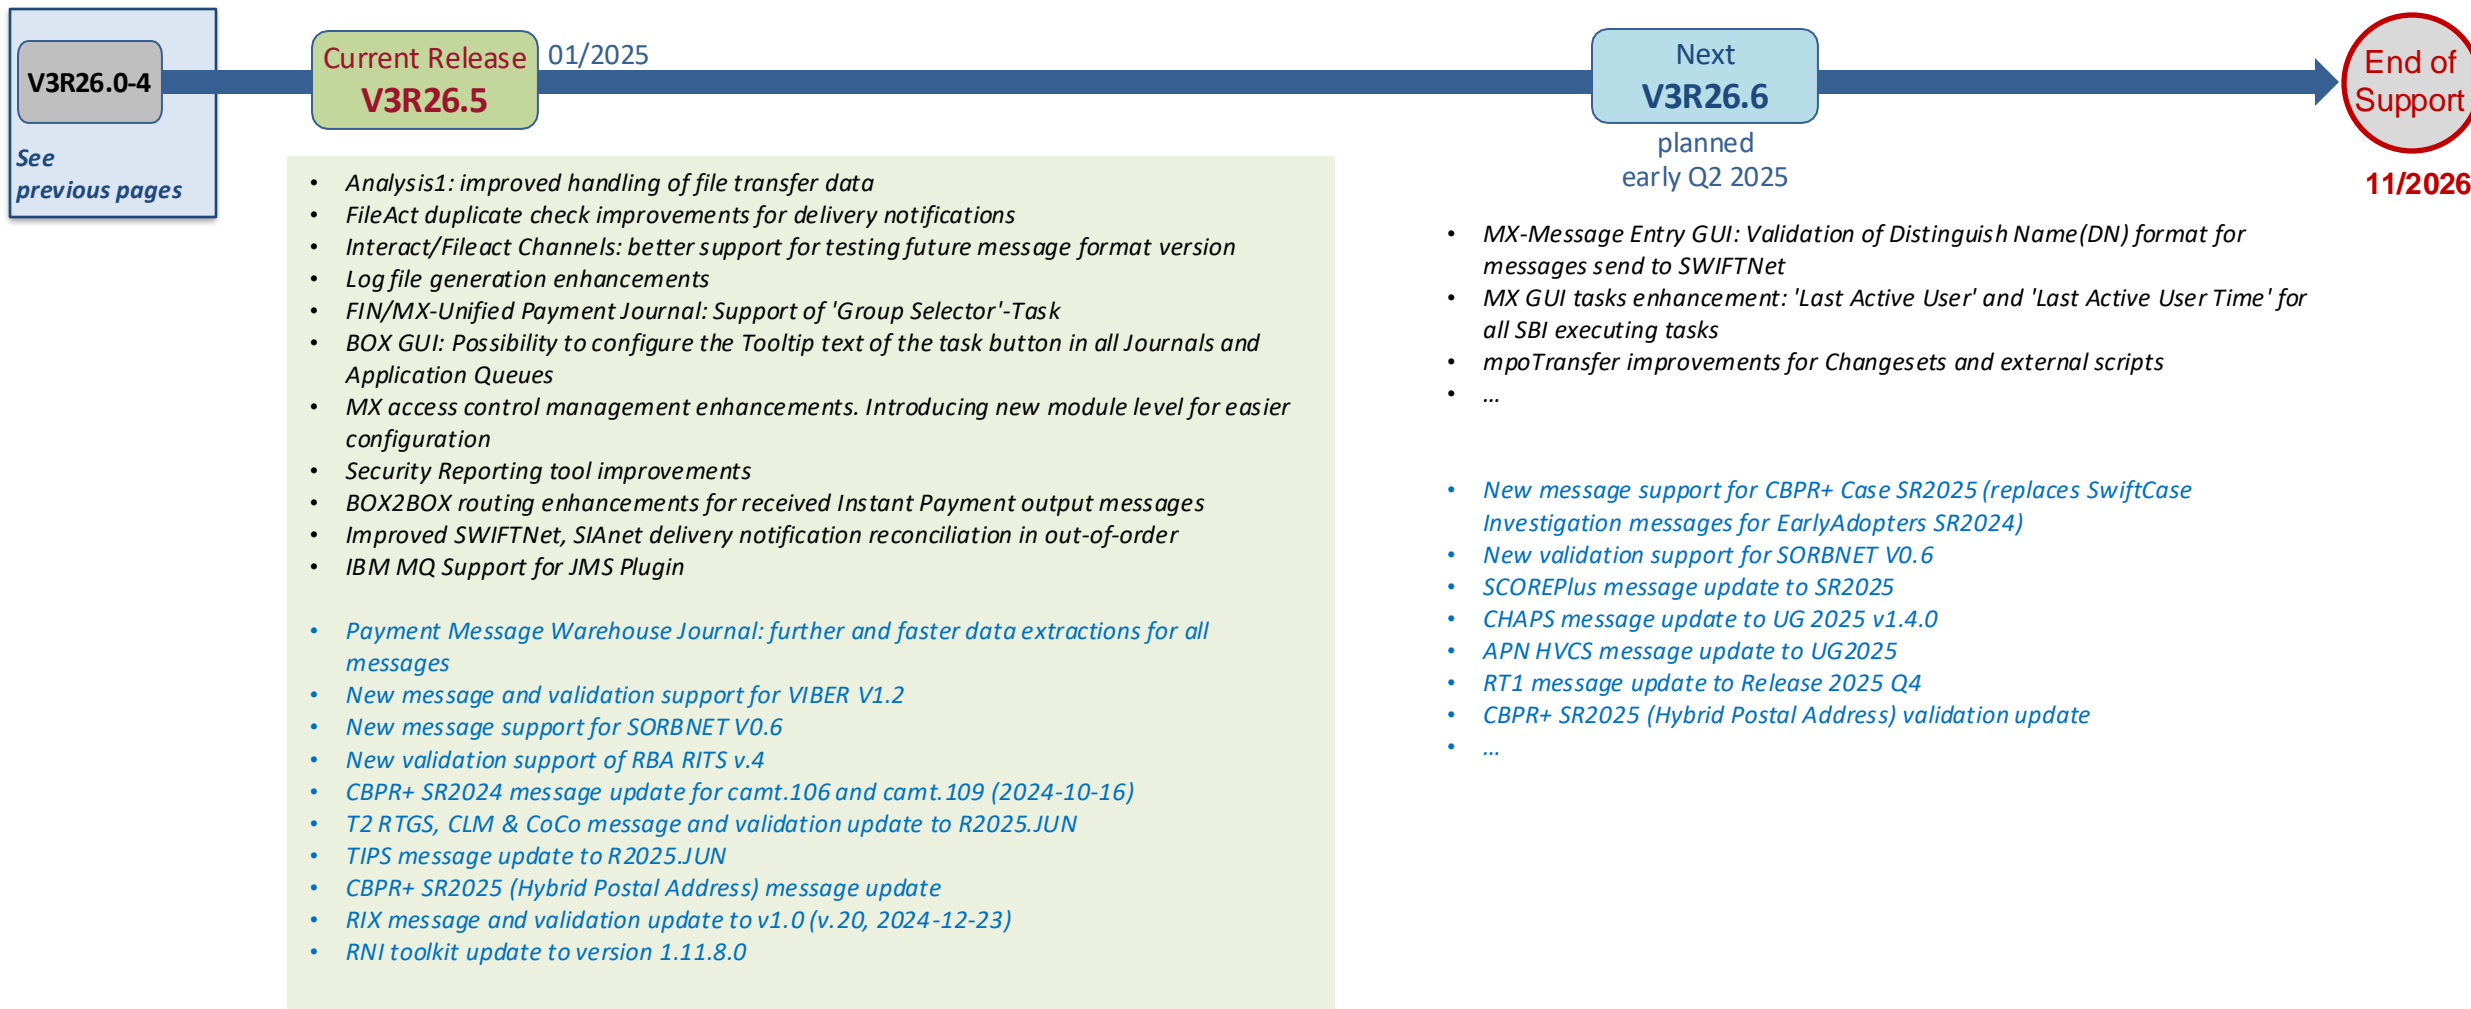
V3R26.0-4

See previous pages

Current Release
V3R26.5

01/2025

Next
V3R26.6

planned
early Q2 2025

End of Support

11/2026

- Analysis1: improved handling of file transfer data
- FileAct duplicate check improvements for delivery notifications
- Interact/Fileact Channels: better support for testing future message format version
- Log file generation enhancements
- FIN/MX-Unified Payment Journal: Support of 'Group Selector'-Task
- BOX GUI: Possibility to configure the Tooltip text of the task button in all Journals and Application Queues
- MX access control management enhancements. Introducing new module level for easier configuration
- Security Reporting tool improvements
- BOX2BOX routing enhancements for received Instant Payment output messages
- Improved SWIFTNet, SIAnet delivery notification reconciliation in out-of-order
- IBM MQ Support for JMS Plugin

- Payment Message Warehouse Journal: further and faster data extractions for all messages
- New message and validation support for VIBER V1.2
- New message support for SORBNET V0.6
- New validation support of RBA RITS v.4
- CBPR+ SR2024 message update for camt.106 and camt.109 (2024-10-16)
- T2 RTGS, CLM & CoCo message and validation update to R2025.JUN
- TIPS message update to R2025.JUN
- CBPR+ SR2025 (Hybrid Postal Address) message update
- RIX message and validation update to v1.0 (v.20, 2024-12-23)
- RNI toolkit update to version 1.11.8.0

- MX-Message Entry GUI: Validation of Distinguish Name(DN) format for messages send to SWIFTNet
- MX GUI tasks enhancement: 'Last Active User' and 'Last Active User Time' for all SBI executing tasks
- mpoTransfer improvements for Changesets and external scripts
- …

- New message support for CBPR+ Case SR2025 (replaces SwiftCase Investigation messages for EarlyAdopters SR2024)
- New validation support for SORBNET V0.6
- SCOREPlus message update to SR2025
- CHAPS message update to UG 2025 v1.4.0
- APN HVCS message update to UG2025
- RT1 message update to Release 2025 Q4
- CBPR+ SR2025 (Hybrid Postal Address) validation update
- …